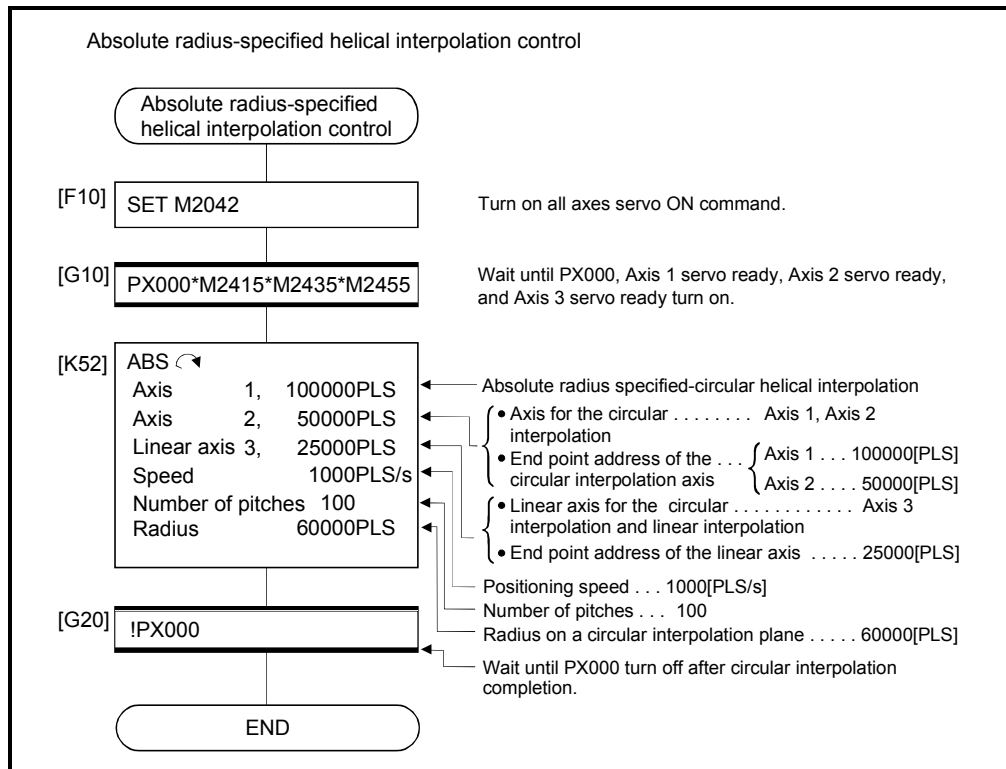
Absolute radius-specified helical interpolation control

Absolute radius-specified helical interpolation control

[F10] SET M2042

Turn on all axes servo ON command.

[G10] PX000*M2415*M2435*M2455

Wait until PX000, Axis 1 servo ready, Axis 2 servo ready, and Axis 3 servo ready turn on.

[K52] ABS
Axis 1, 100000PLS
Axis 2, 50000PLS
Linear axis 3, 25000PLS
Speed 1000PLS/s
Number of pitches 100
Radius 60000PLS

Absolute radius specified-circular helical interpolation

• Axis for the circular interpolation . . . . . . . . Axis 1, Axis 2
• End point address of the circular interpolation axis . . . Axis 1 . . . 100000[PLS] Axis 2 . . . . 50000[PLS]

• Linear axis for the circular interpolation and linear interpolation . . . . . . . . . . . . Axis 3
• End point address of the linear axis . . . . . 25000[PLS]

Positioning speed . . . 1000[PLS/s]
Number of pitches . . . 100
Radius on a circular interpolation plane . . . . . 60000[PLS]

[G20] !PX000

Wait until PX000 turn off after circular interpolation completion.

END